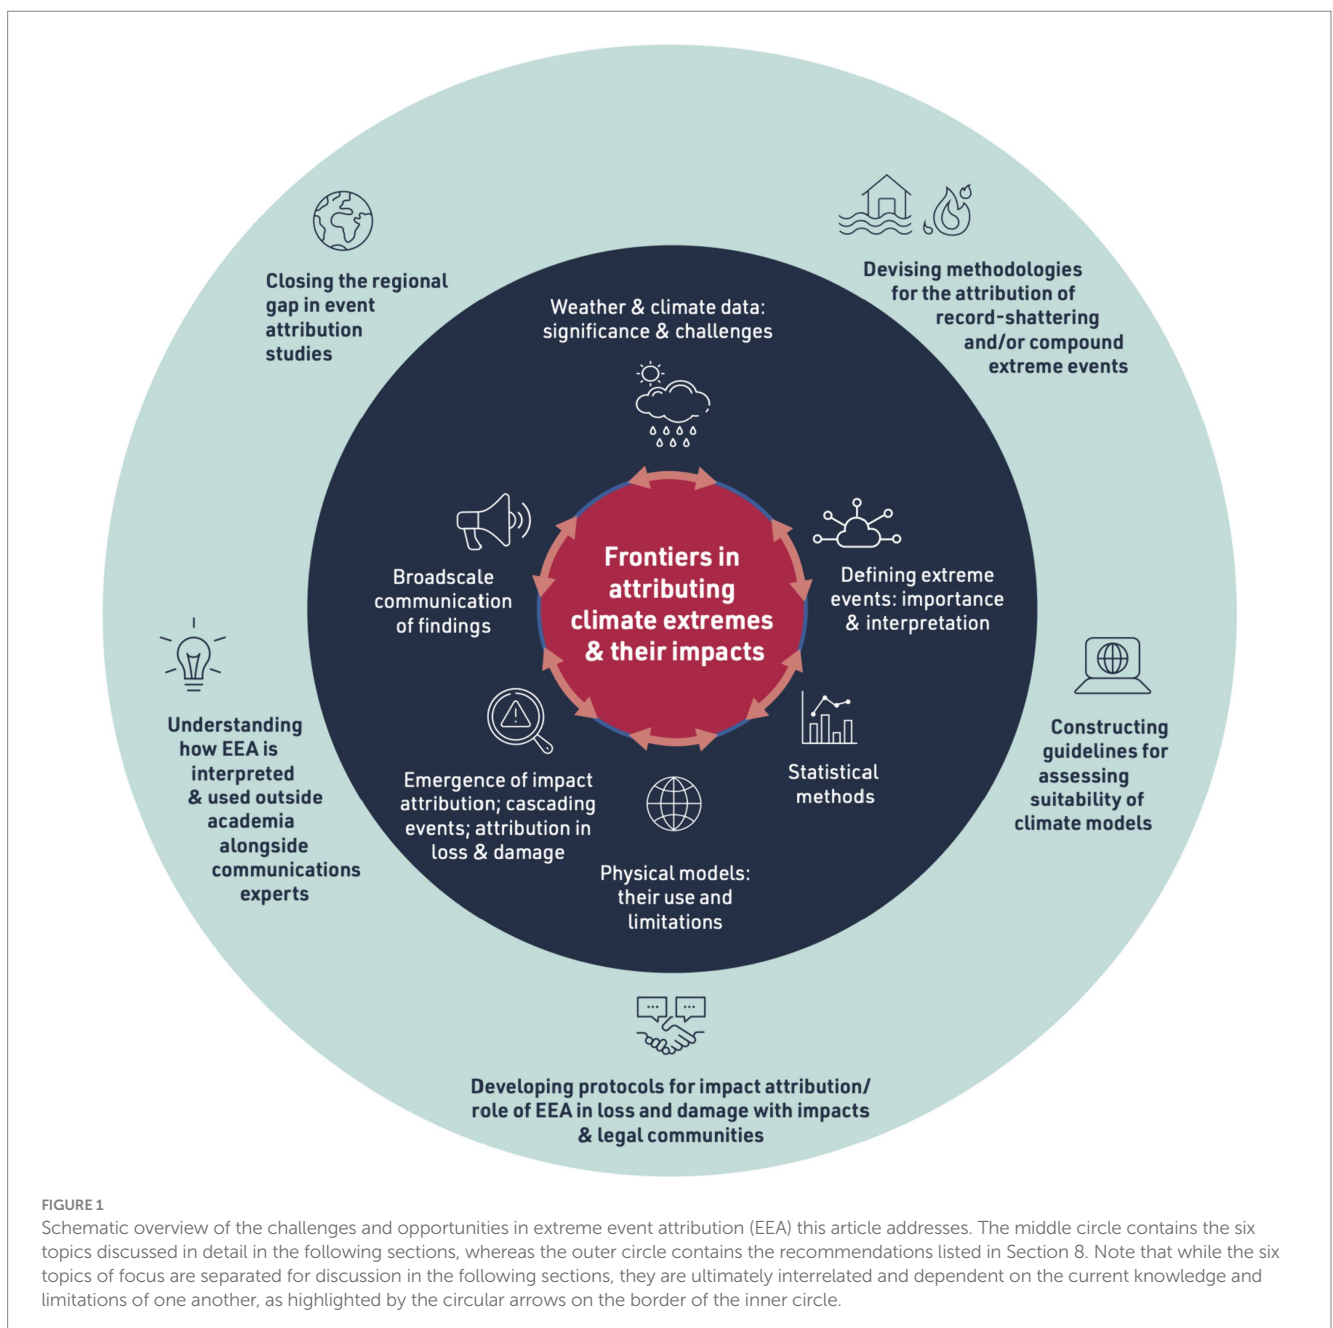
Closing the regional gap in event attribution studies

Devising methodologies for the attribution of record-shattering and/or compound extreme events

Weather & climate data: significance & challenges

Broadscale communication of findings

Frontiers in attributing climate extremes & their impacts

Defining extreme events: importance & interpretation

Understanding how EEA is interpreted & used outside academia alongside communications experts

Constructing guidelines for assessing suitability of climate models

Emergence of impact attribution; cascading events; attribution in loss & damage

Statistical methods

Physical models: their use and limitations

Developing protocols for impact attribution/ role of EEA in loss and damage with impacts & legal communities

FIGURE 1
Schematic overview of the challenges and opportunities in extreme event attribution (EEA) this article addresses. The middle circle contains the six topics discussed in detail in the following sections, whereas the outer circle contains the recommendations listed in Section 8. Note that while the six topics of focus are separated for discussion in the following sections, they are ultimately interrelated and dependent on the current knowledge and limitations of one another, as highlighted by the circular arrows on the border of the inner circle.